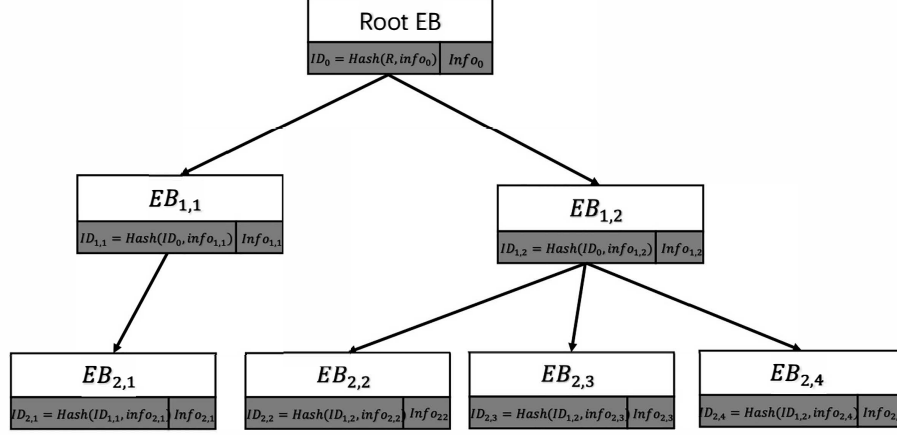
Root EB

$ID_0 = Hash(R, info_0)$ $Info_0$

$EB_{1,1}$

$ID_{1,1} = Hash(ID_0, info_{1,1})$ $Info_{1,1}$

$EB_{1,2}$

$ID_{1,2} = Hash(ID_0, info_{1,2})$ $Info_{1,2}$

$EB_{2,1}$

$ID_{2,1} = Hash(ID_{1,1}, info_{2,1})$ $Info_{2,1}$

$EB_{2,2}$

$ID_{2,2} = Hash(ID_{1,2}, info_{2,2})$ $Info_{22}$

$EB_{2,3}$

$ID_{2,3} = Hash(ID_{1,2}, info_{2,3})$ $Info_{2,3}$

$EB_{2,4}$

$ID_{2,4} = Hash(ID_{1,2}, info_{2,4})$ $Info_{2,}$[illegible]